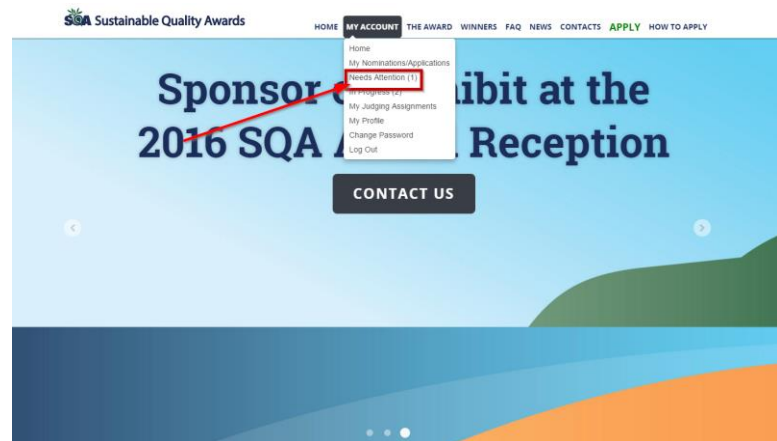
SQA Sustainable Quality Awards

HOME MY ACCOUNT THE AWARD WINNERS FAQ NEWS CONTACTS APPLY HOW TO APPLY

Home
My Nominations/Applications
Needs Attention (1)
In Progress (2)
My Judging Assignments
My Profile
Change Password
Log Out

Sponsor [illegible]ibit at the 2016 SQA A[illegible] Reception

CONTACT US